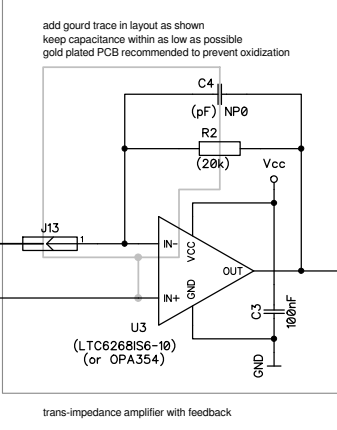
add gourd trace in layout as shown
keep capacitance within as low as possible
gold plated PCB recommended to prevent oxidization

C4
(pF) NP0

R2
(20k)

Vcc

J13
1

IN-
IN+
VCC
GND
OUT

C3
100nF

GND

U3
(LTC6268IS6-10)
(or OPA354)

trans-impedance amplifier with feedback